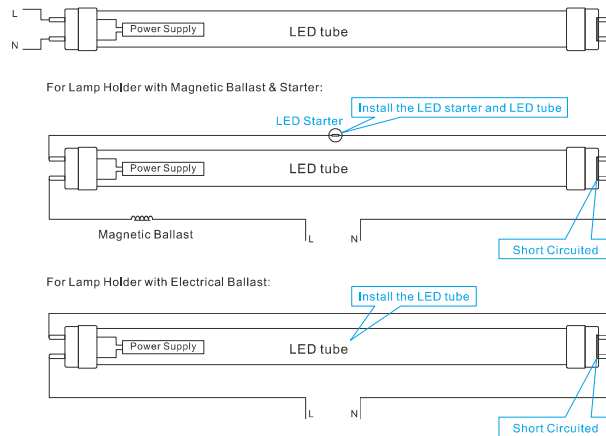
L

N

Power Supply

LED tube

For Lamp Holder with Magnetic Ballast & Starter:

LED Starter

Install the LED starter and LED tube

Power Supply

LED tube

Magnetic Ballast

L

N

Short Circuited

For Lamp Holder with Electrical Ballast:

Install the LED tube

Power Supply

LED tube

L

N

Short Circuited